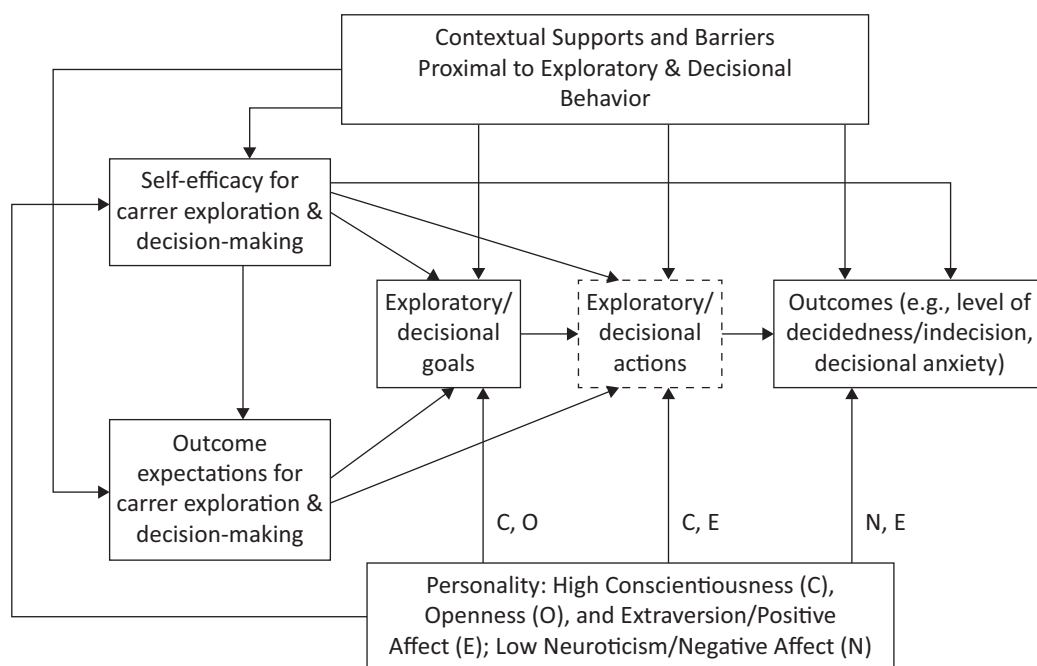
Contextual Supports and Barriers
Proximal to Exploratory & Decisional Behavior

Self-efficacy for carrer exploration & decision-making

Exploratory/ decisional goals

Exploratory/ decisional actions

Outcomes (e.g., level of decidedness/indecision, decisional anxiety)

Outcome expectations for carrer exploration & decision-making

C, O

C, E

N, E

Personality: High Conscientiousness (C), Openness (O), and Extraversion/Positive Affect (E); Low Neuroticism/Negative Affect (N)